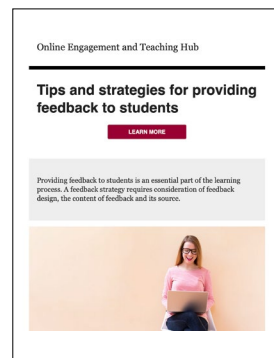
Online Engagement and Teaching Hub

Tips and strategies for providing feedback to students

LEARN MORE

Providing feedback to students is an essential part of the learning process. A feedback strategy requires consideration of feedback design, the content of feedback and its source.